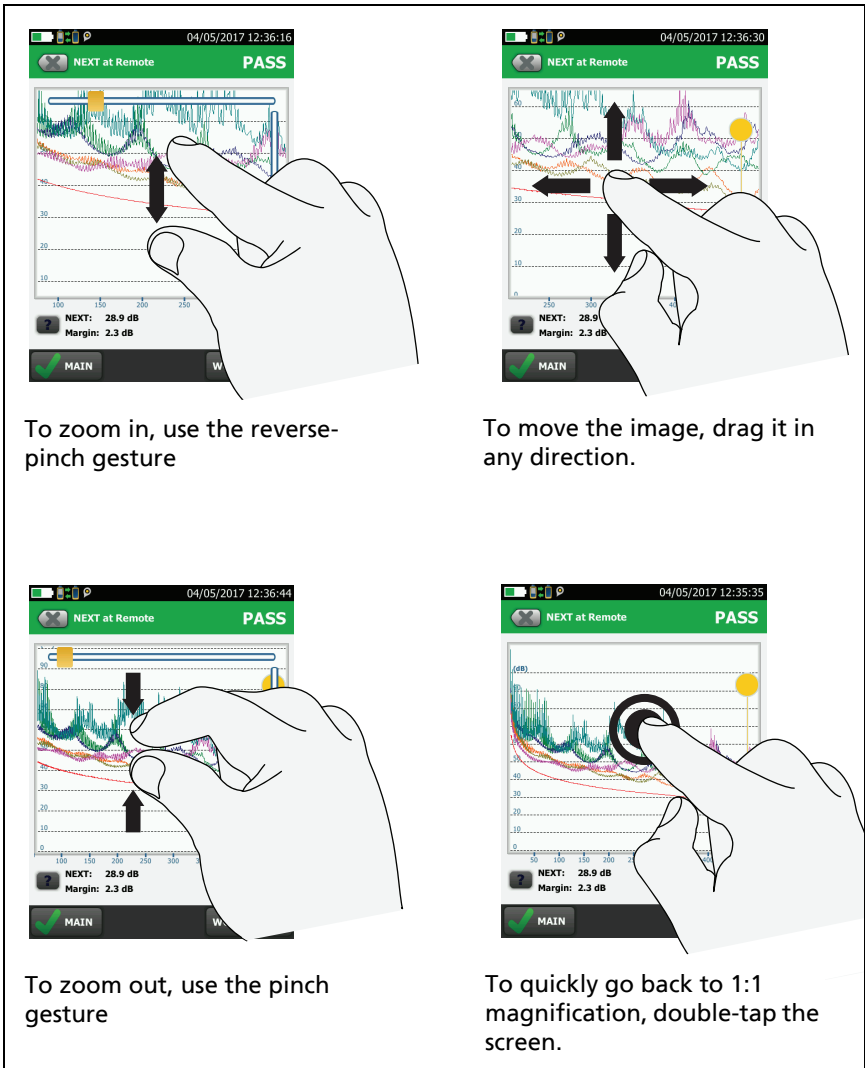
04/05/2017 12:36:16
NEXT at Remote
PASS
40
30
20
10
100
150
200
250
NEXT: 28.9 dB
Margin: 2.3 dB
MAIN
W

To zoom in, use the reverse-pinch gesture

04/05/2017 12:36:30
NEXT at Remote
PASS
40
30
20
10
0
250
300
40
NEXT: 28.9
Margin: 2.3 dB
MAIN

To move the image, drag it in any direction.

04/05/2017 12:36:44
NEXT at Remote
PASS
90
40
30
20
10
0
100
150
200
250
300
NEXT: 28.9 dB
Margin: 2.3 dB
MAIN
W

To zoom out, use the pinch gesture

04/05/2017 12:35:35
NEXT at Remote
PASS
(dB)
40
30
20
10
50
100
150
200
NEXT: 28.9 dB
Margin: 2.3 dB
MAIN

To quickly go back to 1:1 magnification, double-tap the screen.